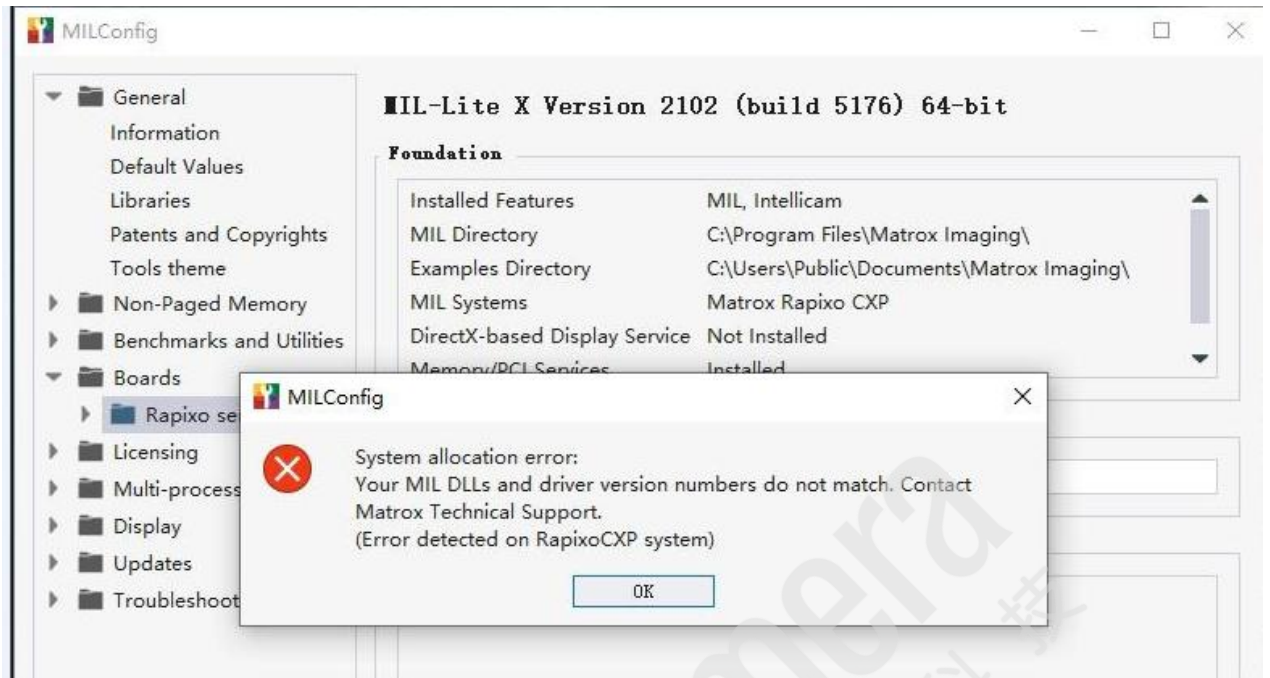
MILConfig

General
Information
Default Values
Libraries
Patents and Copyrights
Tools theme
Non-Paged Memory
Benchmarks and Utilities
Boards
Rapixo se
Licensing
Multi-process
Display
Updates
Troubleshoot

MIL-Lite X Version 2102 (build 5176) 64-bit

Foundation

| | |
|---|---|
| Installed Features | MIL, Intellicam |
| MIL Directory | C:\Program Files\Matrox Imaging\ |
| Examples Directory | C:\Users\Public\Documents\Matrox Imaging\ |
| MIL Systems | Matrox Rapixo CXP |
| DirectX-based Display Service | Not Installed |
| Memory/PCI Services | Installed |

MILConfig

System allocation error:
Your MIL DLLs and driver version numbers do not match. Contact Matrox Technical Support.
(Error detected on RapixoCXP system)

OK

mera